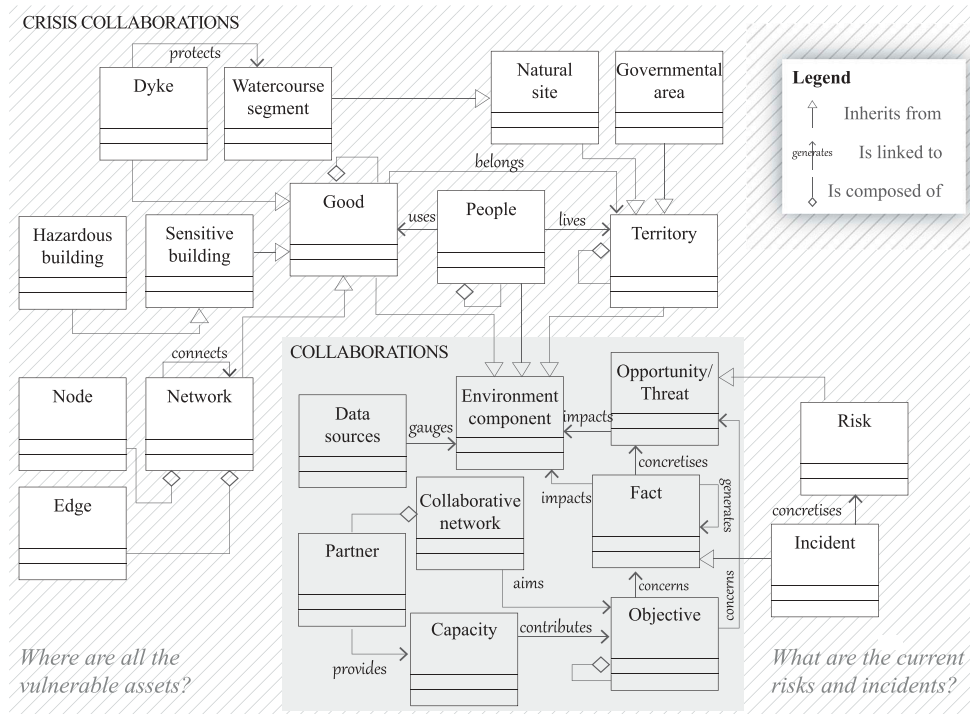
CRISIS COLLABORATIONS

protects

Dyke

Watercourse segment

Natural site

Governmental area

Legend

Inherits from

generates

Is linked to

Is composed of

belongs

Good

uses

People

lives

Territory

Hazardous building

Sensitive building

connects

COLLABORATIONS

Node

Network

Environment component

Opportunity/ Threat

Data sources

gauges

impacts

Risk

concretises

impacts

Fact

generates

Collaborative network

concretises

Edge

Partner

Incident

aims

concerns

concerns

Capacity

contributes

Objective

provides

Where are all the vulnerable assets?

What are the current risks and incidents?